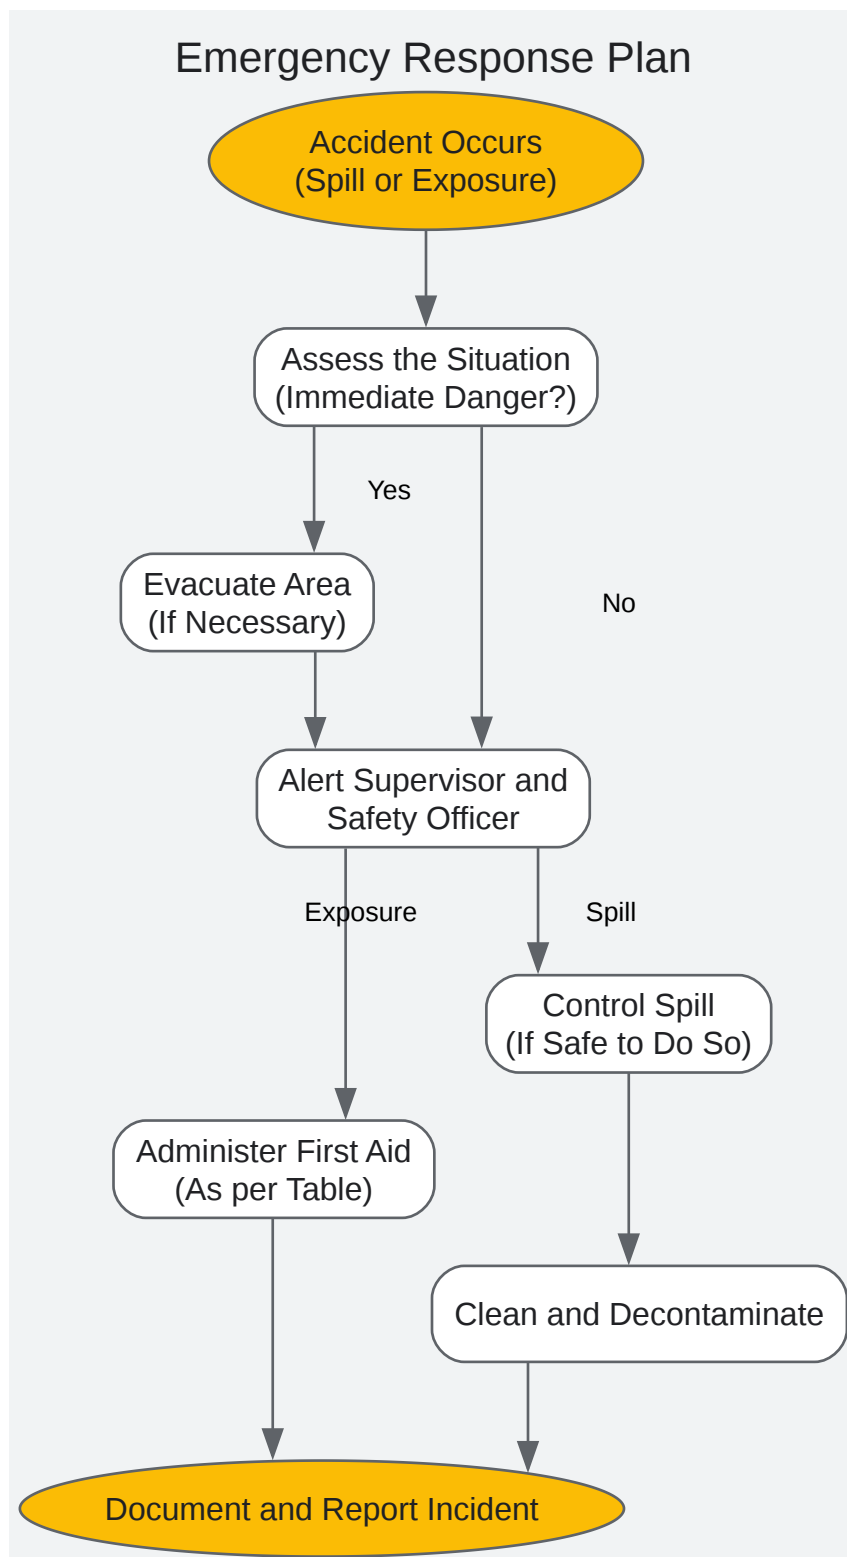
Emergency Response Plan

Accident Occurs
(Spill or Exposure)

Assess the Situation
(Immediate Danger?)

Yes

No

Evacuate Area
(If Necessary)

Alert Supervisor and
Safety Officer

Exposure

Spill

Control Spill
(If Safe to Do So)

Administer First Aid
(As per Table)

Clean and Decontaminate

Document and Report Incident